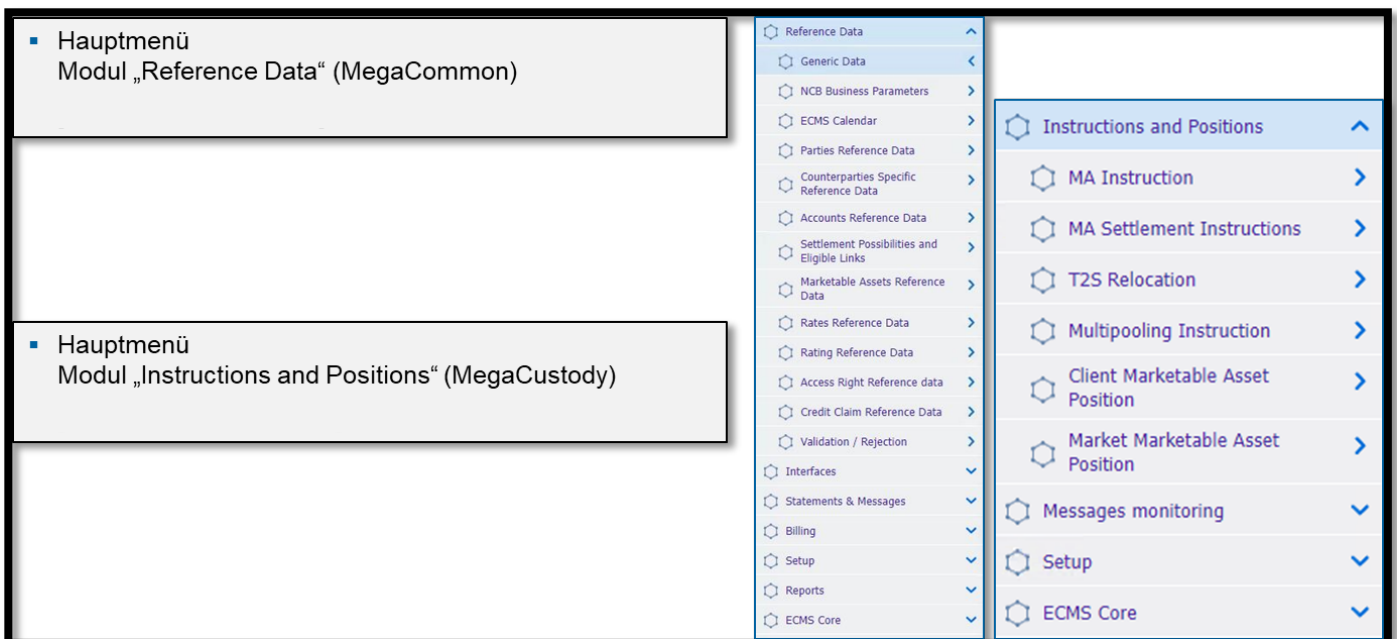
▪ Hauptmenü
Modul „Reference Data“ (MegaCommon)

▪ Hauptmenü
Modul „Instructions and Positions“ (MegaCustody)

Reference Data
Generic Data
NCB Business Parameters
ECMS Calendar
Parties Reference Data
Counterparties Specific Reference Data
Accounts Reference Data
Settlement Possibilities and Eligible Links
Marketable Assets Reference Data
Rates Reference Data
Rating Reference Data
Access Right Reference data
Credit Claim Reference Data
Validation / Rejection
Interfaces
Statements & Messages
Billing
Setup
Reports
ECMS Core

Instructions and Positions
MA Instruction
MA Settlement Instructions
T2S Relocation
Multipooling Instruction
Client Marketable Asset Position
Market Marketable Asset Position
Messages monitoring
Setup
ECMS Core